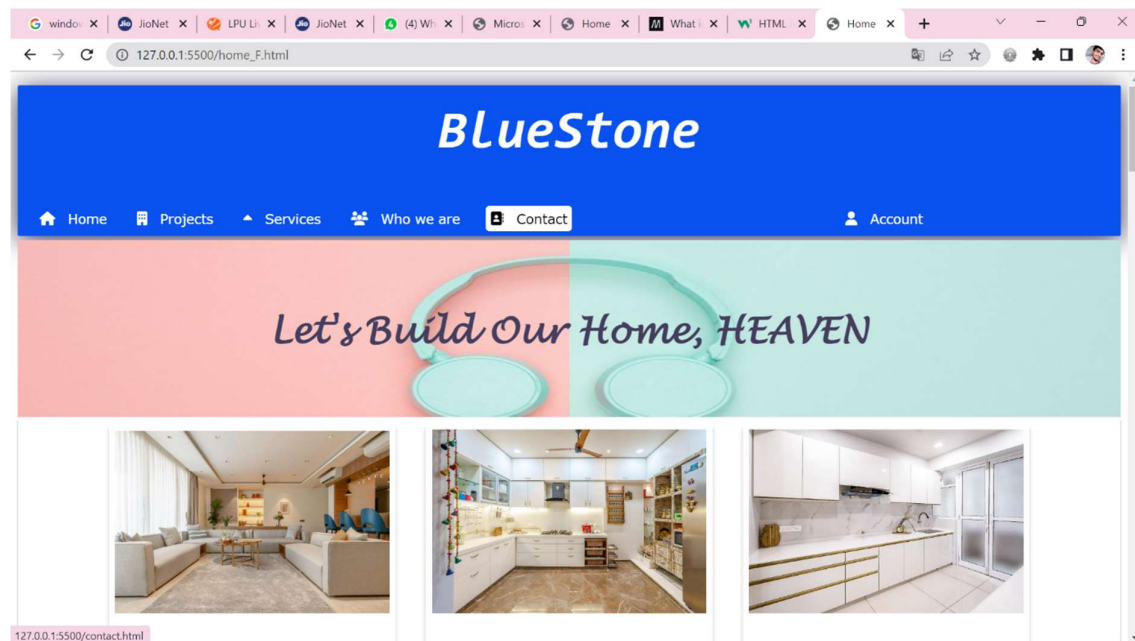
windo
JioNet
LPU Li
JioNet
(4) Wh
Micros
Home
What i
HTML
Home

127.0.0.1:5500/home_F.html

BlueStone

Home Projects Services Who we are Contact Account

Let's Build Our Home, HEAVEN

127.0.0.1:5500/contact.html